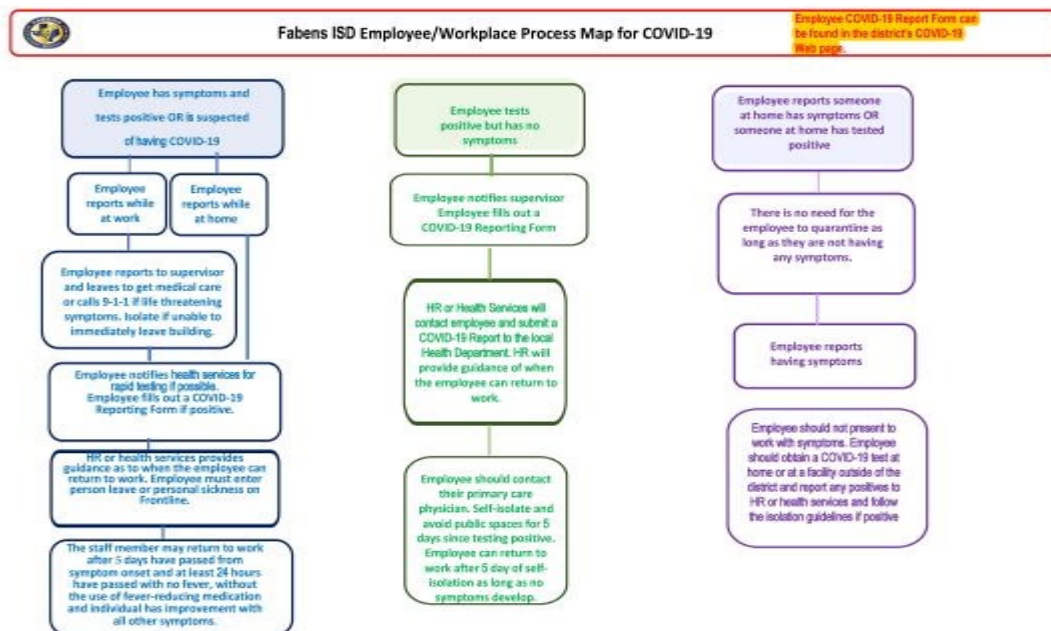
Fabens ISD Employee/Workplace Process Map for COVID-19

Employee COVID-19 Report Form can be found in the district's COVID-19 Web page.

Employee has symptoms and tests positive OR is suspected of having COVID-19

Employee reports while at work

Employee reports while at home

Employee reports to supervisor and leaves to get medical care or calls 9-1-1 if life threatening symptoms. Isolate if unable to immediately leave building.

Employee notifies health services for rapid testing if possible. Employee fills out a COVID-19 Reporting Form if positive.

HR or health services provides guidance as to when the employee can return to work. Employee must enter person leave or personal sickness on Frontline.

The staff member may return to work after 5 days have passed from symptom onset and at least 24 hours have passed with no fever, without the use of fever-reducing medication and individual has improvement with all other symptoms.

Employee tests positive but has no symptoms

Employee notifies supervisor Employee fills out a COVID-19 Reporting Form

HR or Health Services will contact employee and submit a COVID-19 Report to the local Health Department. HR will provide guidance of when the employee can return to work.

Employee should contact their primary care physician. Self-isolate and avoid public spaces for 5 days since testing positive. Employee can return to work after 5 day of self-isolation as long as no symptoms develop.

Employee reports someone at home has symptoms OR someone at home has tested positive

There is no need for the employee to quarantine as long as they are not having any symptoms.

Employee reports having symptoms

Employee should not present to work with symptoms. Employee should obtain a COVID-19 test at home or at a facility outside of the district and report any positives to HR or health services and follow the isolation guidelines if positive